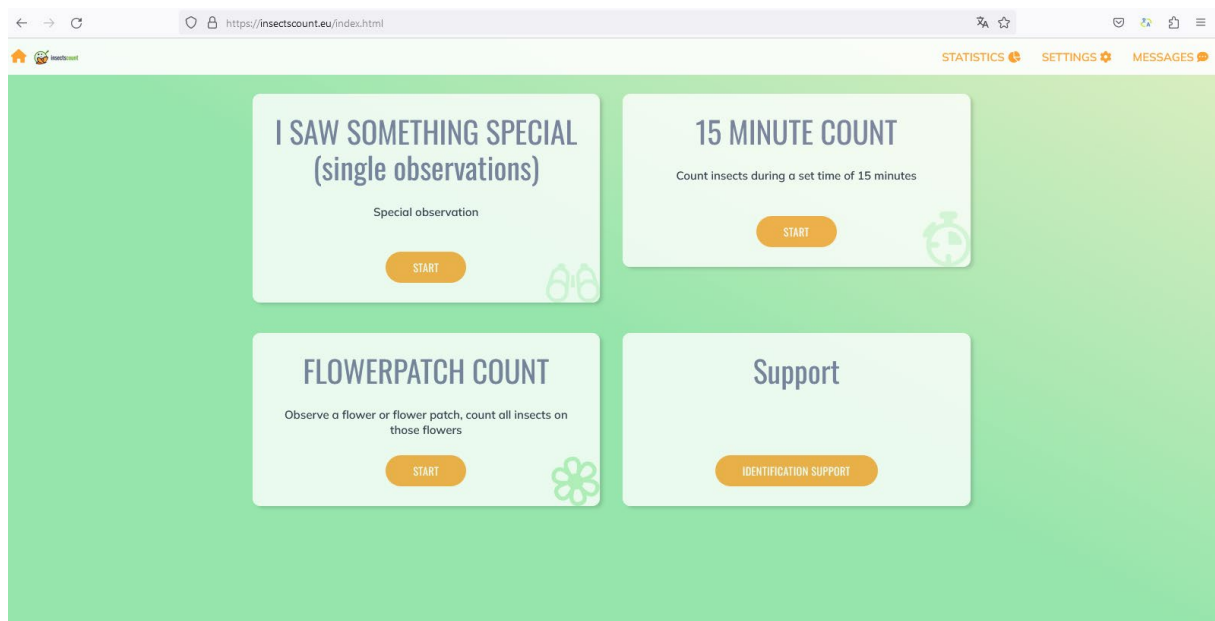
https://insectscount.eu/index.html

insectscount

STATISTICS SETTINGS MESSAGES

I SAW SOMETHING SPECIAL (single observations)

Special observation

START

15 MINUTE COUNT

Count insects during a set time of 15 minutes

START

FLOWERPATCH COUNT

Observe a flower or flower patch, count all insects on those flowers

START

Support

IDENTIFICATION SUPPORT